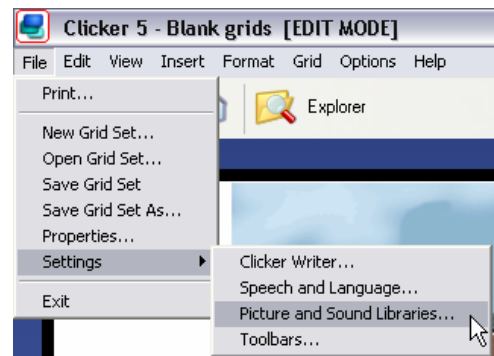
Clicker 5 - Blank grids [EDIT MODE]

File Edit View Insert Format Grid Options Help

Print...

New Grid Set...
Open Grid Set...
Save Grid Set
Save Grid Set As...
Properties...
Settings

Exit

Explorer

Clicker Writer...
Speech and Language...
Picture and Sound Libraries...
Toolbars...